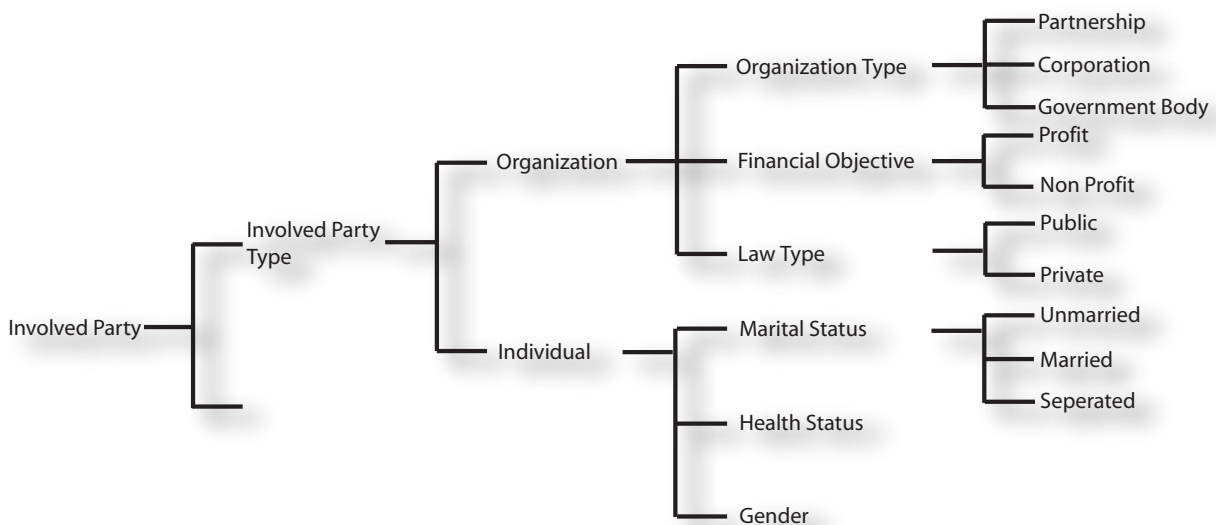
Involved Party

Involved Party Type

Organization

Organization Type

Partnership

Corporation

Government Body

Financial Objective

Profit

Non Profit

Law Type

Public

Private

Individual

Marital Status

Unmarried

Married

Seperated

Health Status

Gender